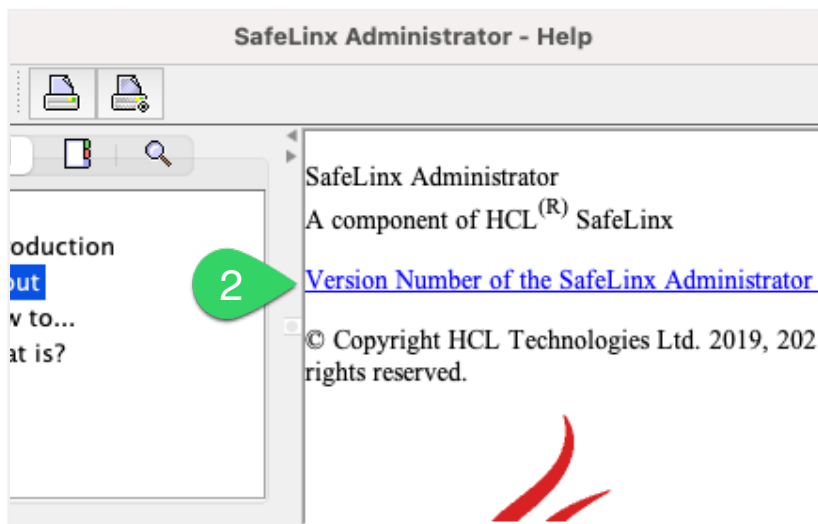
SafeLinx Administrator - Help

oduction
out
w to...
at is?

2

SafeLinx Administrator
A component of HCL$^{(R)}$ SafeLinx

Version Number of the SafeLinx Administrator

© Copyright HCL Technologies Ltd. 2019, 202
rights reserved.